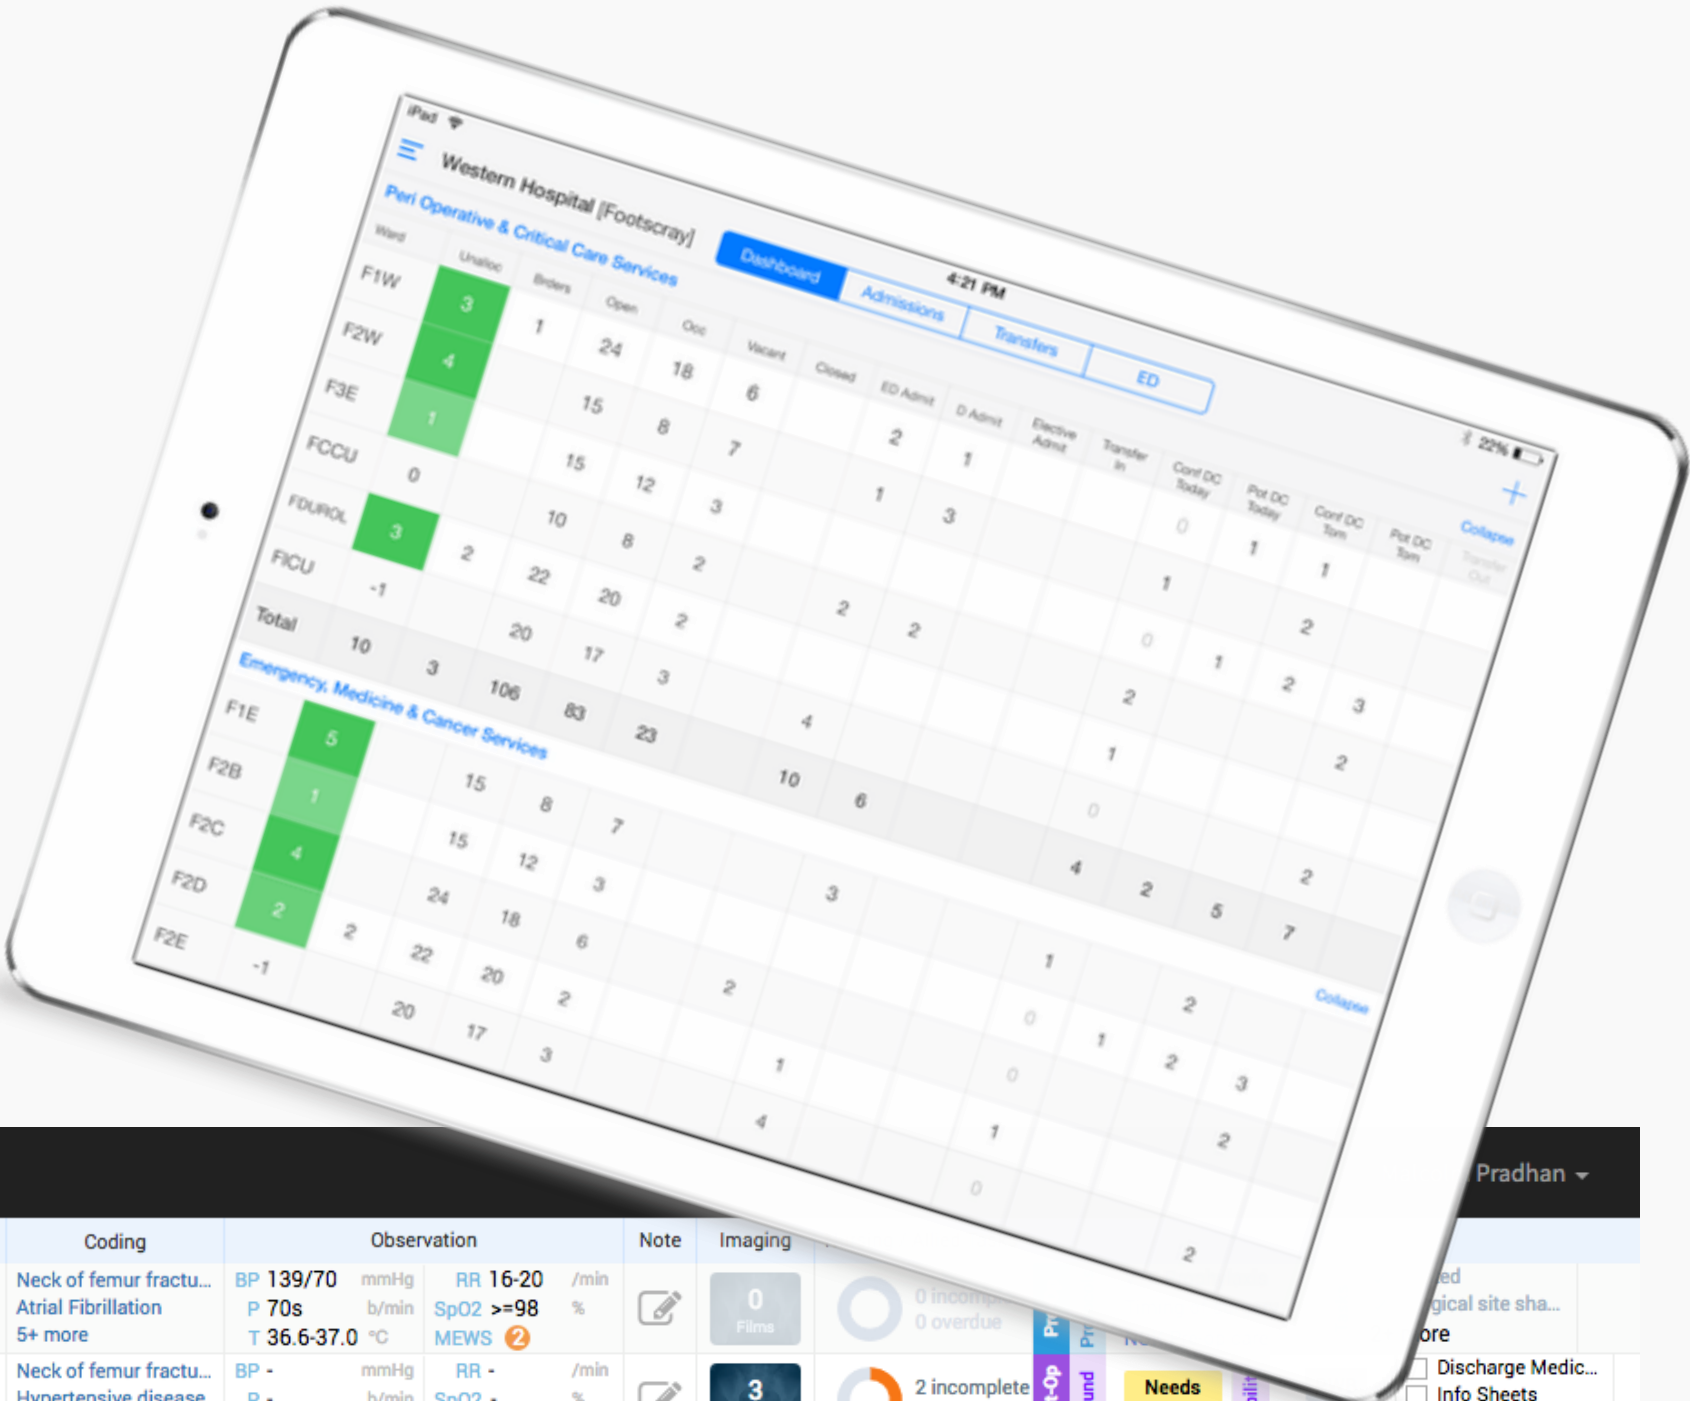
iPad 4:21 PM 22%

Western Hospital [Footscray]

Dashboard | Admissions | Transfers | ED

Peri Operative & Critical Care Services

Collapse

| Ward | Unalloc | Brders | Open | Occ | Vacant | Closed | ED Admit | D Admit | Elective Admit | Transfer In | Conf DC Today | Pot DC Today | Conf DC Tom | Pot DC Tom | Transfer Out |
|---|---|---|---|---|---|---|---|---|---|---|---|---|---|---|---|
| F1W | 3 | 1 | 24 | 18 | 6 | | 2 | 1 | | | 0 | 1 | 1 | | |
| F2W | 4 | | 15 | 8 | 7 | | 1 | 3 | | | 1 | | 2 | | |
| F3E | 1 | | 15 | 12 | 3 | | | | | | 0 | 1 | 2 | 3 | |
| FCCU | 0 | | 10 | 8 | 2 | 2 | 2 | | | | 2 | | | 2 | |
| FDUROL | 3 | 2 | 22 | 20 | 2 | | | | | | 1 | | | | |
| FICU | -1 | | 20 | 17 | 3 | | | | | | 0 | | | | |
| Total | 10 | 3 | 106 | 83 | 23 | 4 | | | 4 | 2 | 5 | 7 | 2 | | |

Emergency, Medicine & Cancer Services

| F1E | 5 | | 15 | 8 | 7 | 10 | 6 | | | | | | | | |
|---|---|---|---|---|---|---|---|---|---|---|---|---|---|---|---|
| F2B | 1 | | 15 | 12 | 3 | | | | | | | | | | |
| F2C | 4 | | 24 | 18 | 6 | 3 | | | 1 | 0 | 2 | | | | |
| F2D | 2 | 2 | 22 | 20 | 2 | 2 | | | 0 | 1 | 2 | 3 | | | |
| F2E | -1 | | 20 | 17 | 3 | 1 | | | 1 | | 2 | | | | |

4 0 2

Collapse

Pradhan

| Coding | Observation | | Note | Imaging | | | |
|---|---|---|---|---|---|---|---|
| Neck of femur fractu... Atrial Fibrillation 5+ more | BP 139/70 mmHg P 70s b/min T 36.6-37.0 °C | RR 16-20 /min SpO2 >=98 % MEWS 2 | | 0 Films | 0 incomp 0 overdue | | ...ed ...gical site sha... ...ore |
| Neck of femur fractu... Hypertensive disease | BP - mmHg P - b/min | RR - /min SpO2 - % | | 3 | 2 incomplete | Needs | Discharge Medic... Info Sheets |